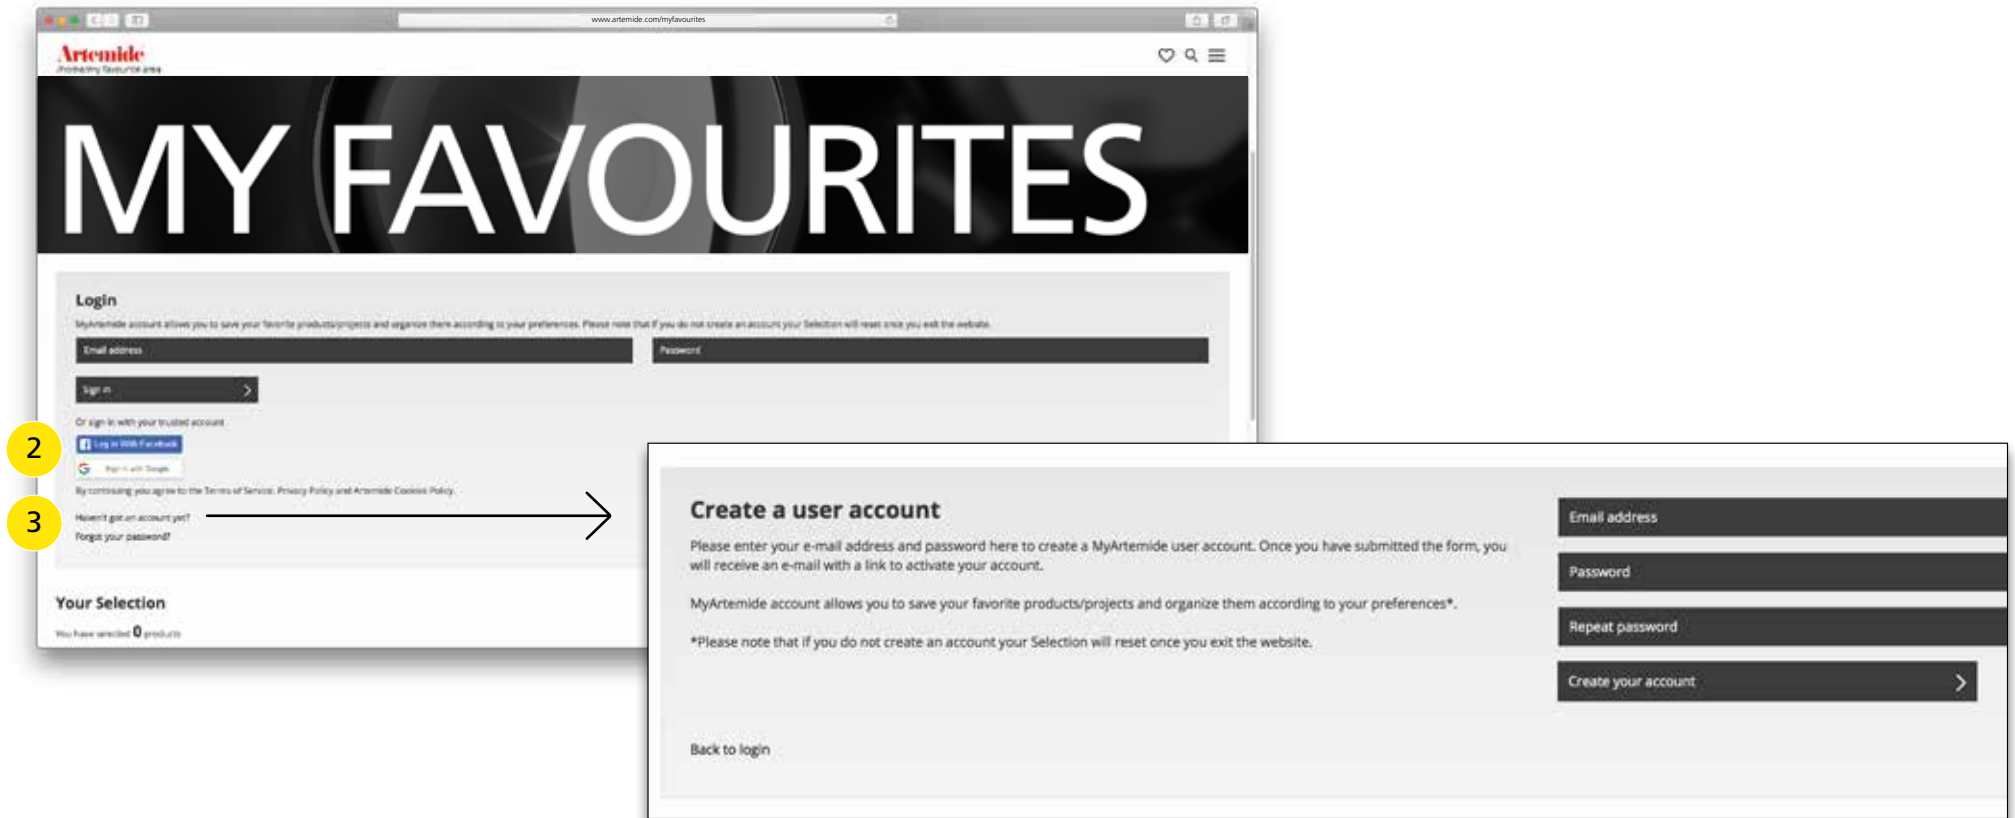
www.artemide.com/myfavourites

Artemide
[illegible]

MY FAVOURITES

Login

MyArtemide account allows you to save your favorite products/projects and organize them according to your preferences. Please note that if you do not create an account your Selection will reset once you exit the website.

Email address

Password

Sign in

Or sign in with your trusted account

2

Log in With Facebook

Sign in with Google

By continuing you agree to the Terms of Service, Privacy Policy and Artemide Cookies Policy.

3

Haven't got an account yet?

Forgot your password?

Your Selection

You have selected 0 products

Create a user account

Please enter your e-mail address and password here to create a MyArtemide user account. Once you have submitted the form, you will receive an e-mail with a link to activate your account.

MyArtemide account allows you to save your favorite products/projects and organize them according to your preferences*.

*Please note that if you do not create an account your Selection will reset once you exit the website.

Back to login

Email address

Password

Repeat password

Create your account